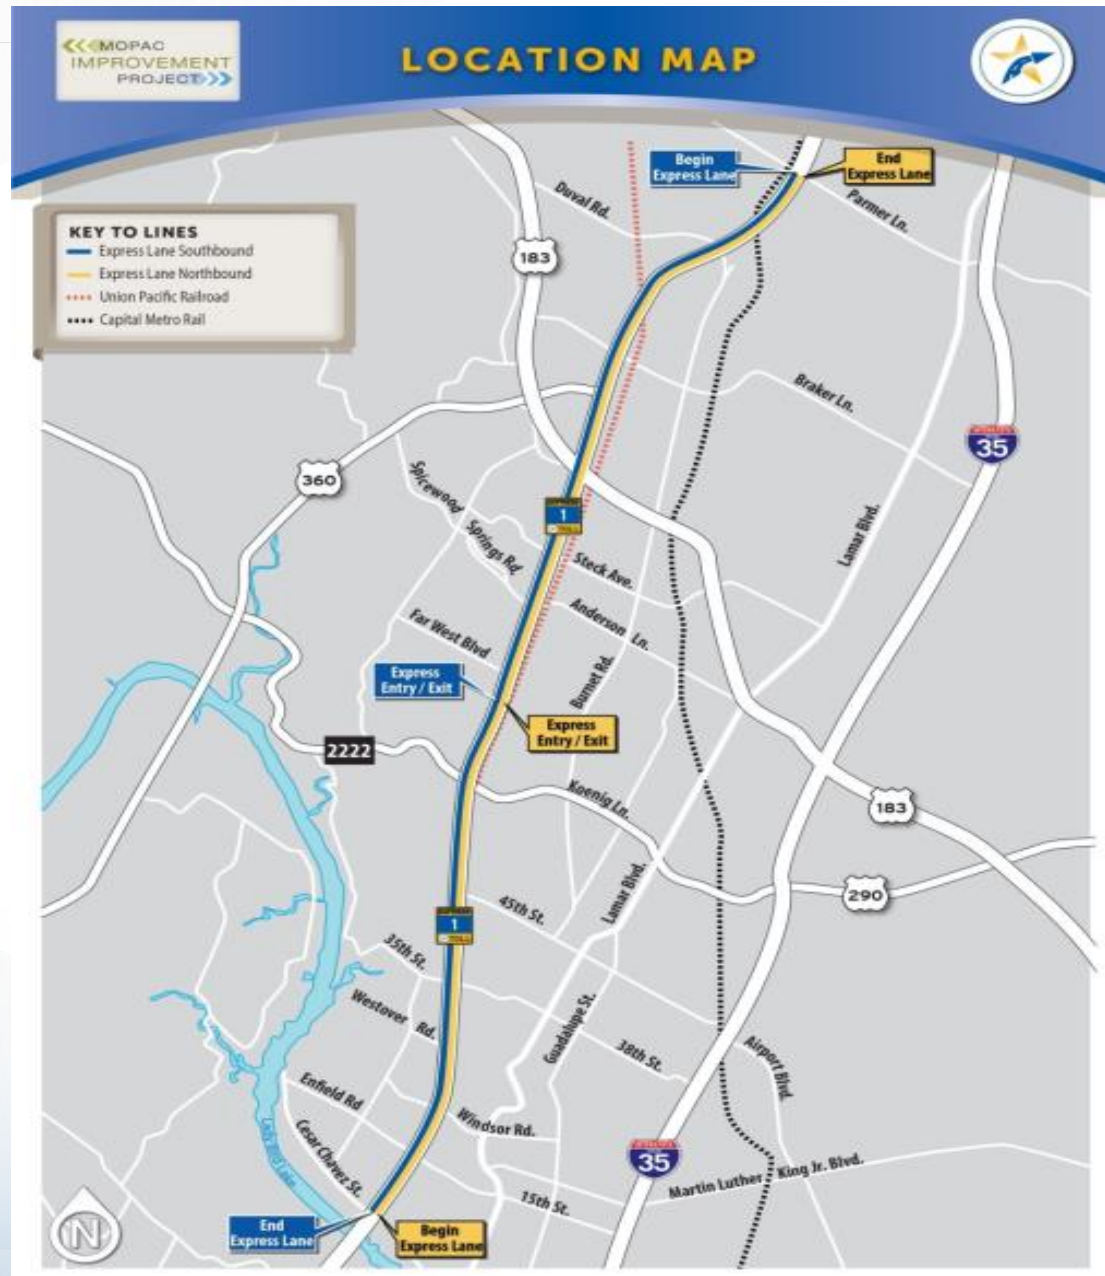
MOPAC IMPROVEMENT PROJECT

LOCATION MAP

KEY TO LINES
Express Lane Southbound
Express Lane Northbound
Union Pacific Railroad
Capital Metro Rail

Begin Express Lane
End Express Lane
Duval Rd.
Parmer Ln.
183
Braker Ln.
35
360
Spicewood Springs Rd.
1
Steck Ave.
Lamar Blvd.
Anderson Ln.
Far West Blvd
Express Entry / Exit
Burnet Rd.
Express Entry / Exit
2222
Koenig Ln.
183
290
Lamar Blvd.
1
45th St.
35th St.
Westover Rd.
Guadalupe St.
38th St.
Airport Blvd.
Enfield Rd
Windsor Rd.
Cesar Chavez St.
Lady Bird Lake
35
Martin Luther King Jr. Blvd.
15th St.
N
End Express Lane
Begin Express Lane